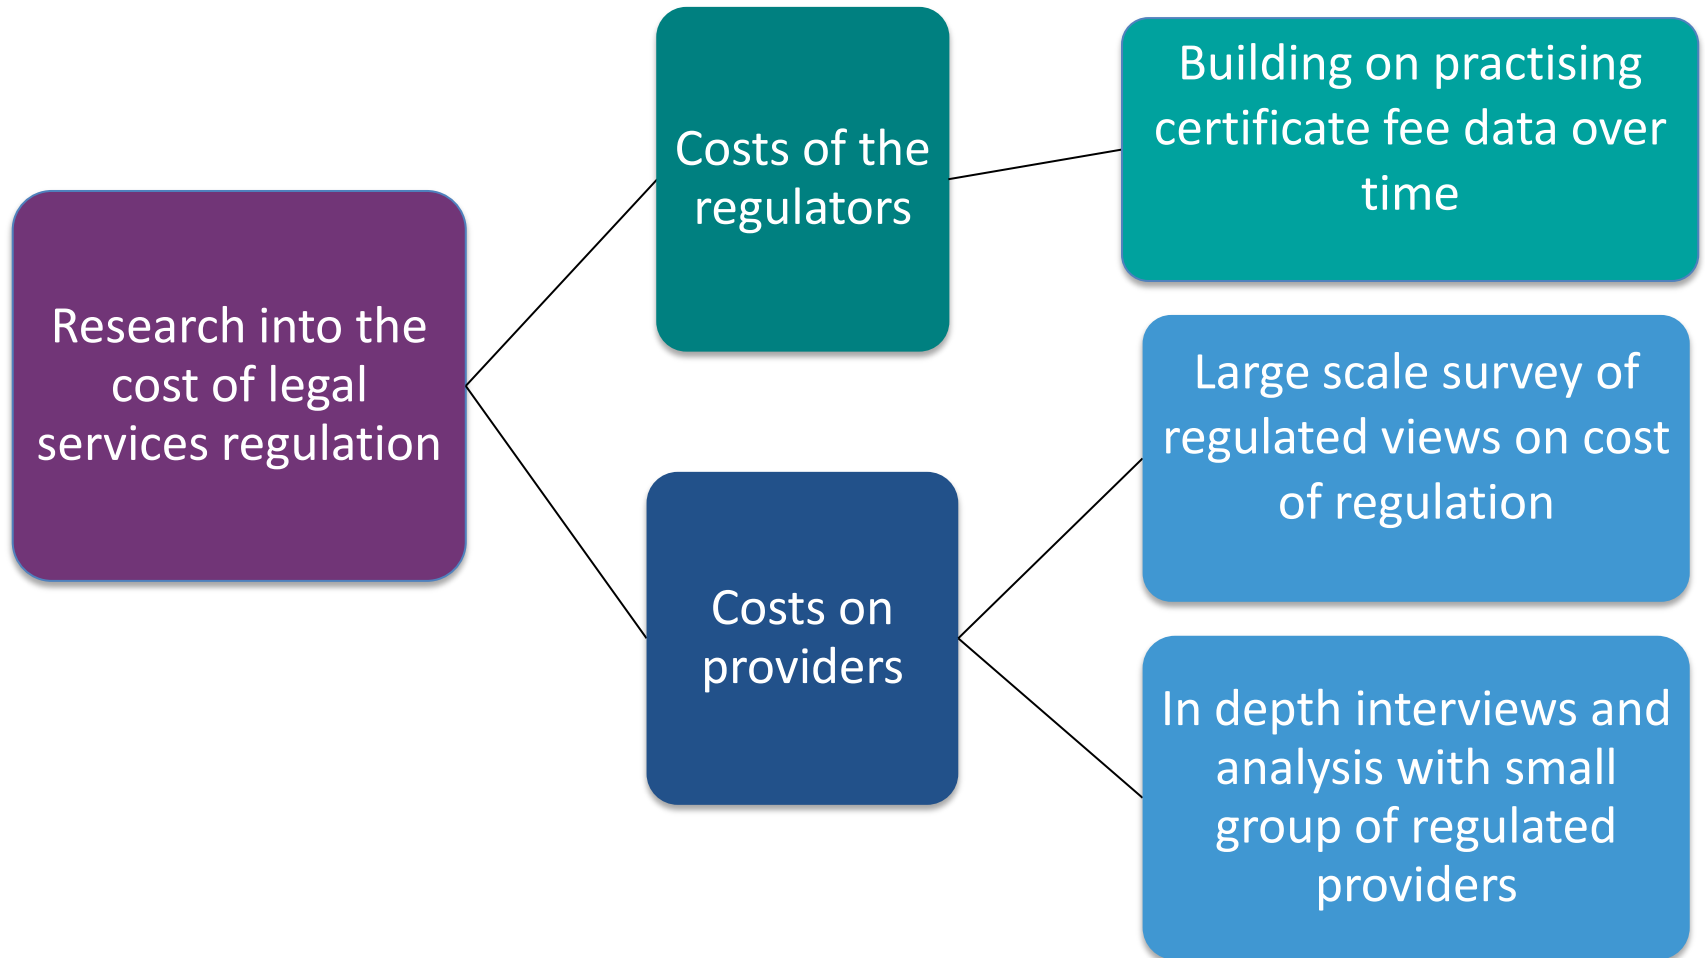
Research into the cost of legal services regulation

Costs of the regulators

Building on practising certificate fee data over time

Costs on providers

Large scale survey of regulated views on cost of regulation

In depth interviews and analysis with small group of regulated providers